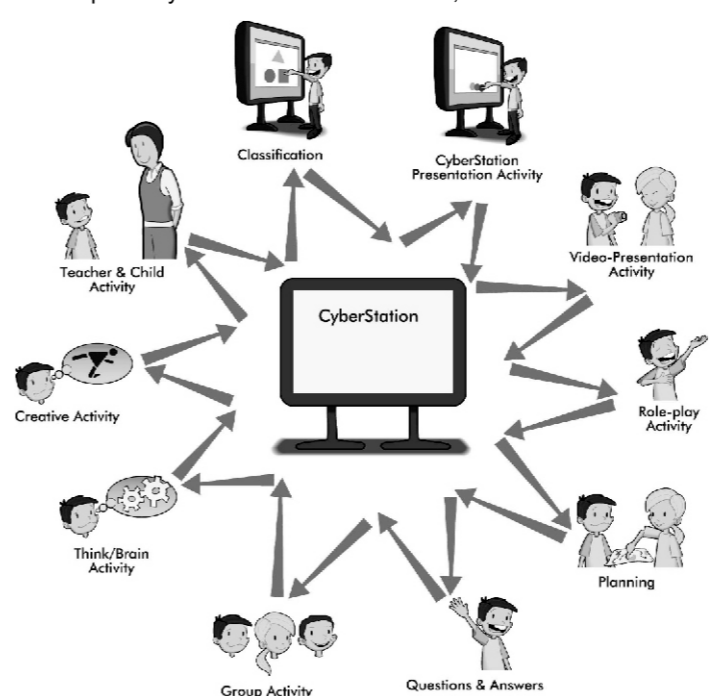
Classification

CyberStation Presentation Activity

Video-Presentation Activity

Teacher & Child Activity

CyberStation

Creative Activity

Role-play Activity

Think/Brain Activity

Planning

Group Activity

Questions & Answers